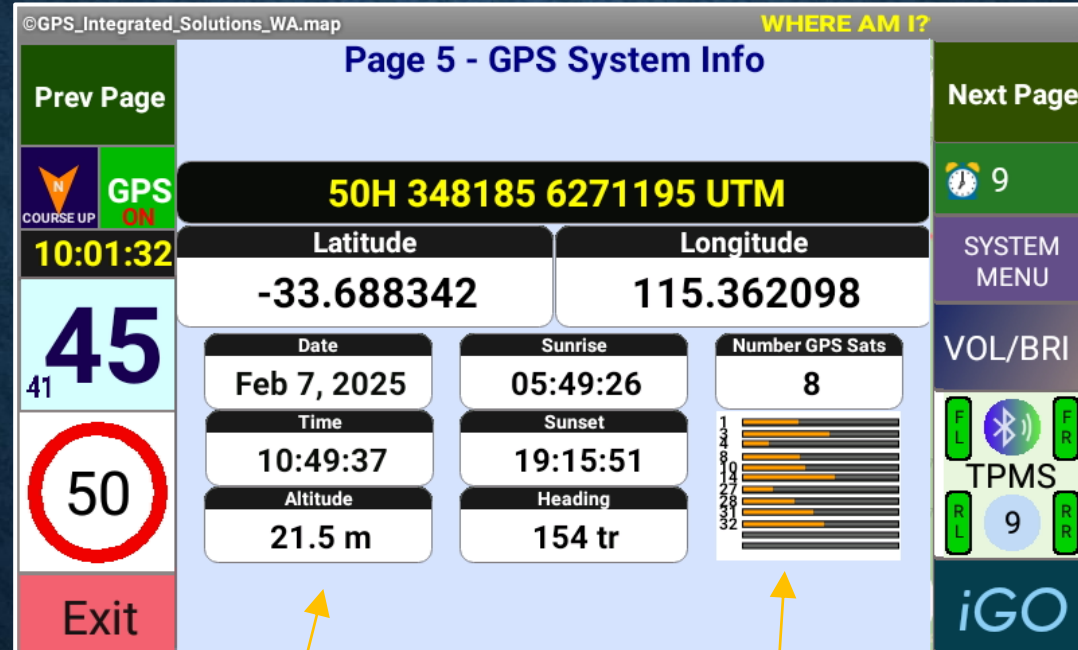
©GPS_Integrated_Solutions_WA.map

WHERE AM I?

Page 5 - GPS System Info

Prev Page

Next Page

N
COURSE UP

GPS
ON

10:01:32

45
41

50

Exit

9

SYSTEM MENU

VOL/BRI

F L

F R

TPMS

R L

9

R R

iGO

50H 348185 6271195 UTM

| Latitude | Longitude |
|---|---|
| -33.688342 | 115.362098 |

| Date | Sunrise | Number GPS Sats |
|---|---|---|
| Feb 7, 2025 | 05:49:26 | 8 |

| Time | Sunset |
|---|---|
| 10:49:37 | 19:15:51 |

| Altitude | Heading |
|---|---|
| 21.5 m | 154 tr |

1
3
4
8
10
14
27
28
31
32